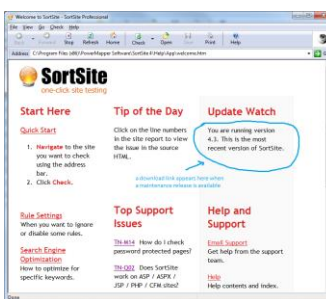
Welcome to SortSite - SortSite Professional

File Edit Go Check Help

Back Forward Stop Refresh Home Check Open Save Print Help

Address C:\Program Files (x86)\PowerMapper Software\SortSite 4\Help\App\welcome.htm

SortSite
one-click site testing

Start Here

Quick Start

1. Navigate to the site you want to check using the address bar.
2. Click Check.

Rule Settings
When you want to ignore or disable some rules.

Search Engine Optimization
How to optimize for specific keywords.

Tip of the Day

Click on the line numbers in the site report to view the issue in the source HTML.

Top Support Issues

TN-W14 How do I check password protected pages?

TN-Q02 Does SortSite work on ASP / ASPX / JSP / PHP / CFM sites?

Update Watch

You are running version 4.3. This is the most recent version of SortSite.

a download link appears here when a maintenance release is available

Help and Support

Email Support
Get help from the support team.

Help
Help contents and index.

Done